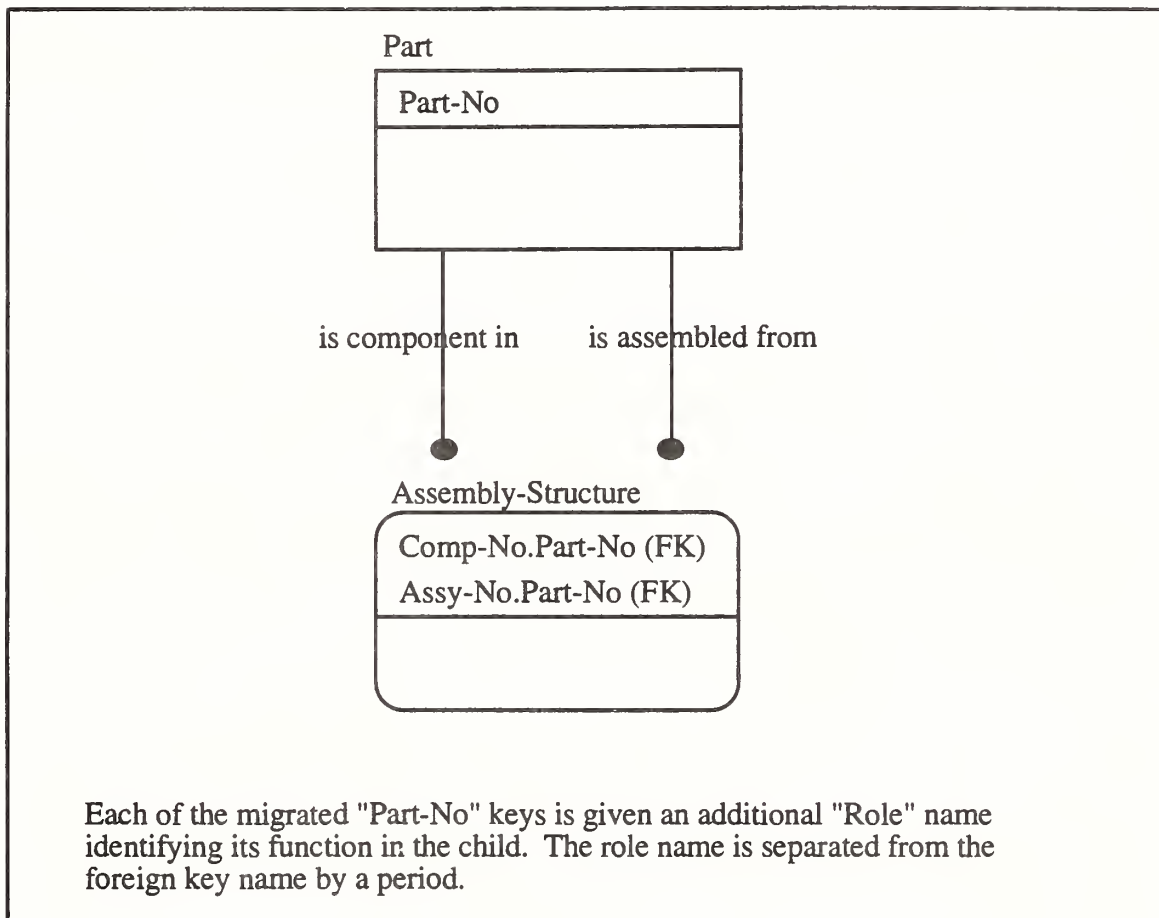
Part

Part-No

is component in

is assembled from

Assembly-Structure

Comp-No.Part-No (FK)

Assy-No.Part-No (FK)

Each of the migrated "Part-No" keys is given an additional "Role" name identifying its function in the child. The role name is separated from the foreign key name by a period.